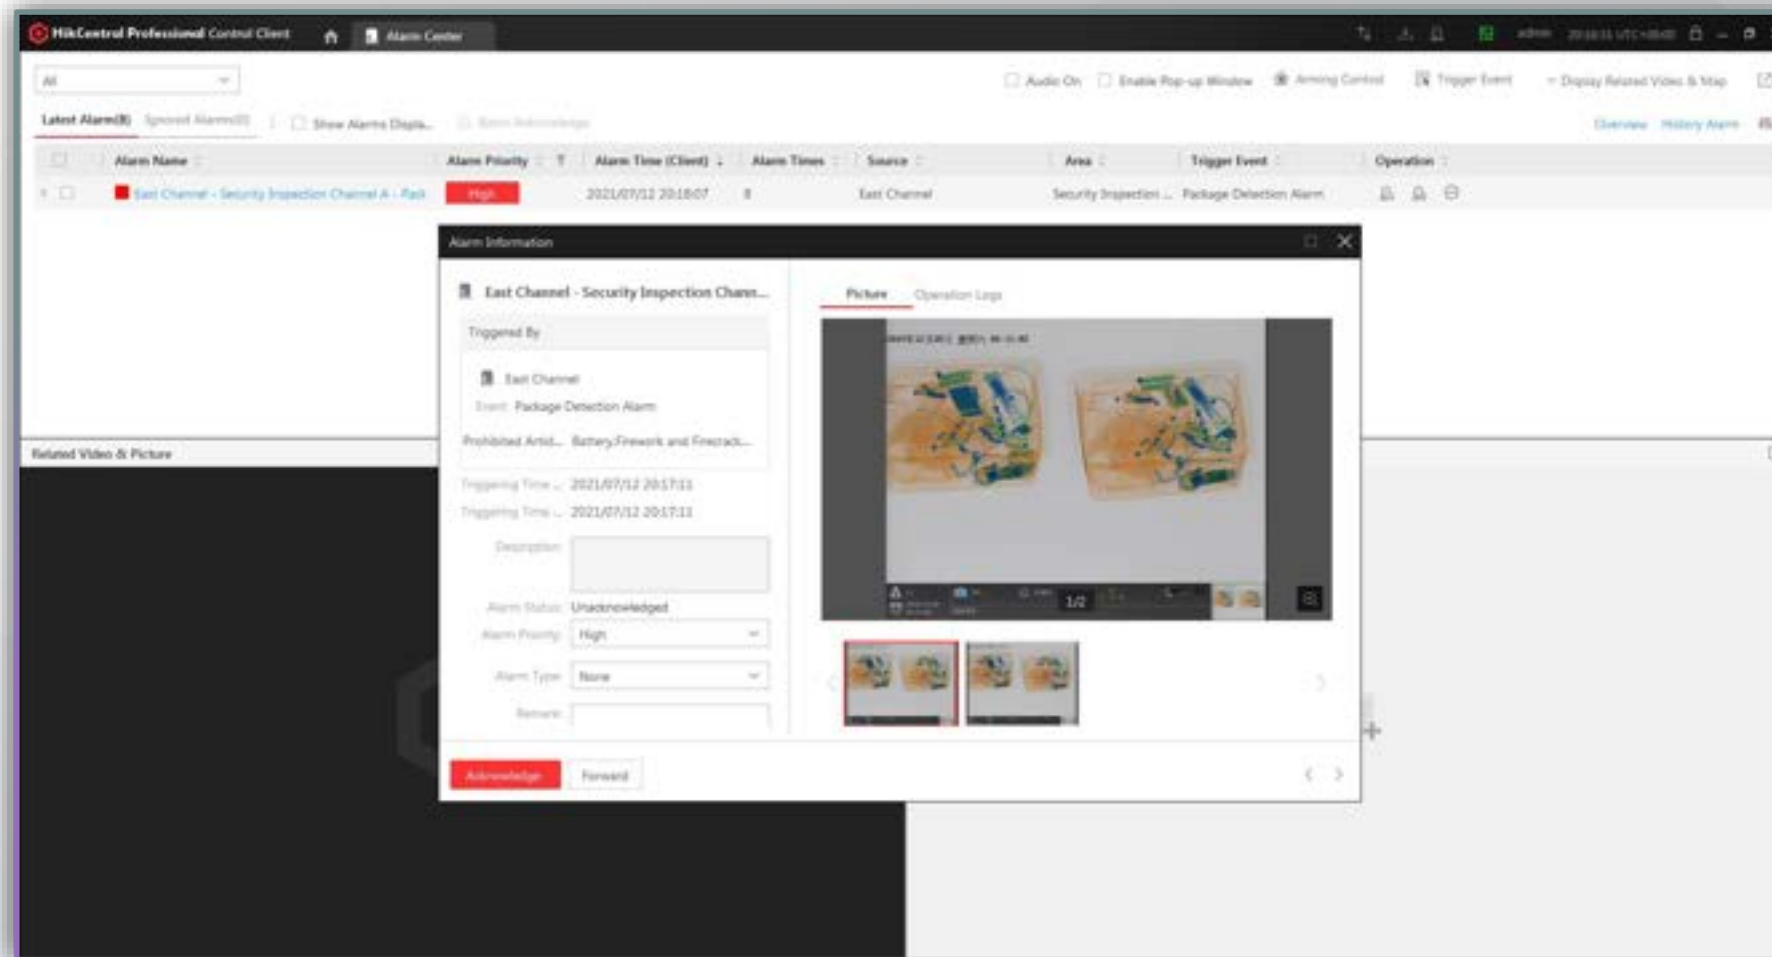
HikCentral Professional Control Client

Alarm Center

admin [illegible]

All

Audio On

Enable Pop-up Window

Arming Control

Trigger Event

Display Related Video & Map

Latest Alarm(8)

Ignored Alarm(0)

Show Alarms Displa...

Batch Acknowledge

Overview

History Alarm

| | Alarm Name | Alarm Priority | Alarm Time (Client) | Alarm Times | Source | Area | Trigger Event | Operation |
|---|---|---|---|---|---|---|---|---|
| | East Channel - Security Inspection Channel A - Pack | High | 2021/07/12 20:18:07 | 8 | East Channel | Security Inspection ... | Package Detection Alarm | |

Related Video & Picture

Alarm Information

East Channel - Security Inspection Chann...

Triggered By

East Channel

Event: Package Detection Alarm

Prohibited Artic... Battery,Firework and Firecrack...

Triggering Time ... 2021/07/12 20:17:11

Triggering Time ... 2021/07/12 20:17:11

Description

Alarm Status Unacknowledged

Alarm Priority High

Alarm Type None

Remark

Picture

Operation Logs

1/2

Acknowledge

Forward